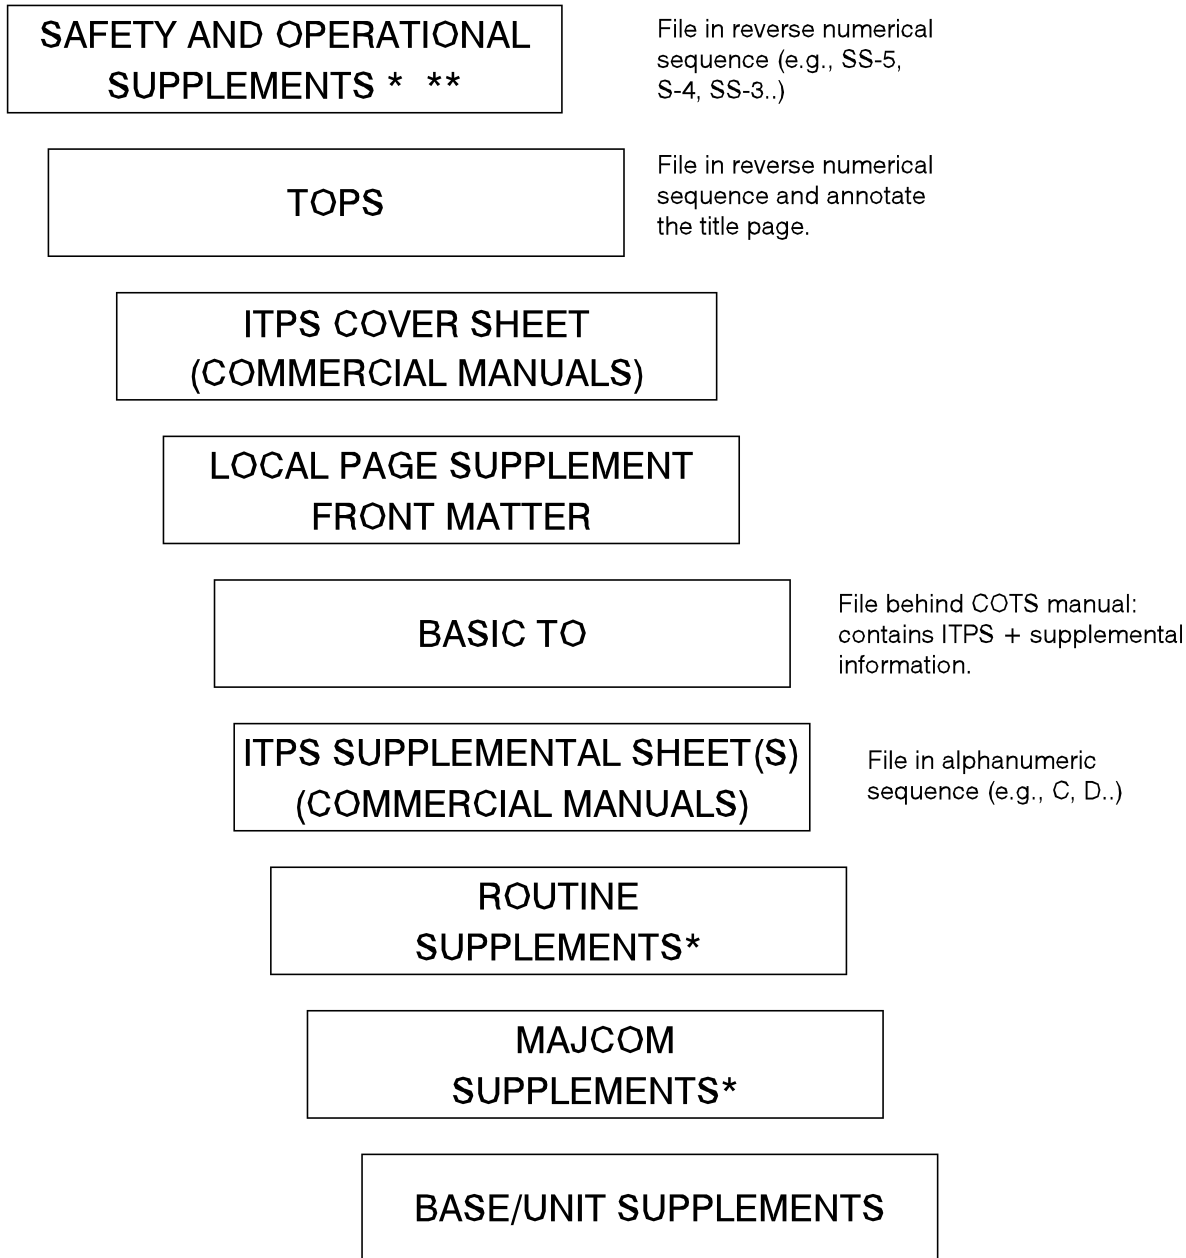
SAFETY AND OPERATIONAL SUPPLEMENTS * **

File in reverse numerical sequence (e.g., SS-5, S-4, SS-3..)

TOPS

File in reverse numerical sequence and annotate the title page.

ITPS COVER SHEET (COMMERCIAL MANUALS)

LOCAL PAGE SUPPLEMENT FRONT MATTER

BASIC TO

File behind COTS manual: contains ITPS + supplemental information.

ITPS SUPPLEMENTAL SHEET(S) (COMMERCIAL MANUALS)

File in alphanumeric sequence (e.g., C, D..)

ROUTINE SUPPLEMENTS*

MAJCOM SUPPLEMENTS*

BASE/UNIT SUPPLEMENTS